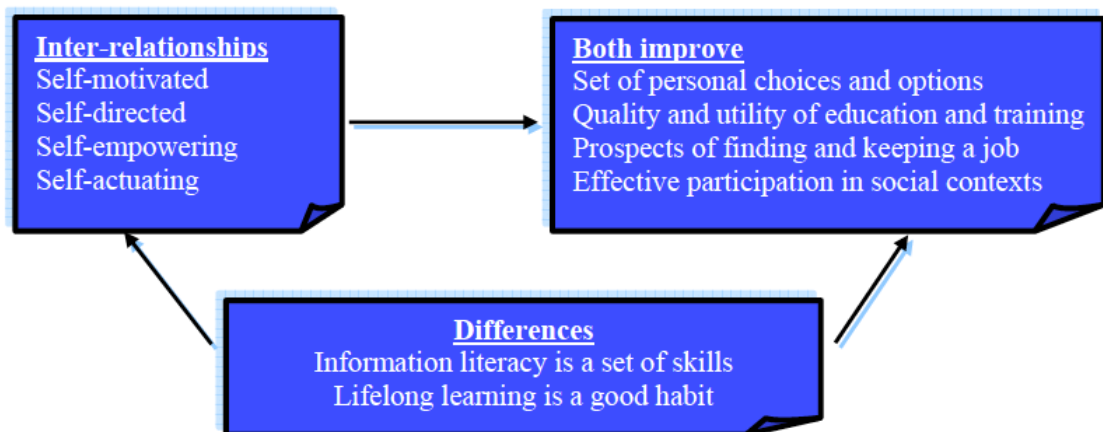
Inter-relationships
Self-motivated
Self-directed
Self-empowering
Self-actuating

Both improve
Set of personal choices and options
Quality and utility of education and training
Prospects of finding and keeping a job
Effective participation in social contexts

Differences
Information literacy is a set of skills
Lifelong learning is a good habit